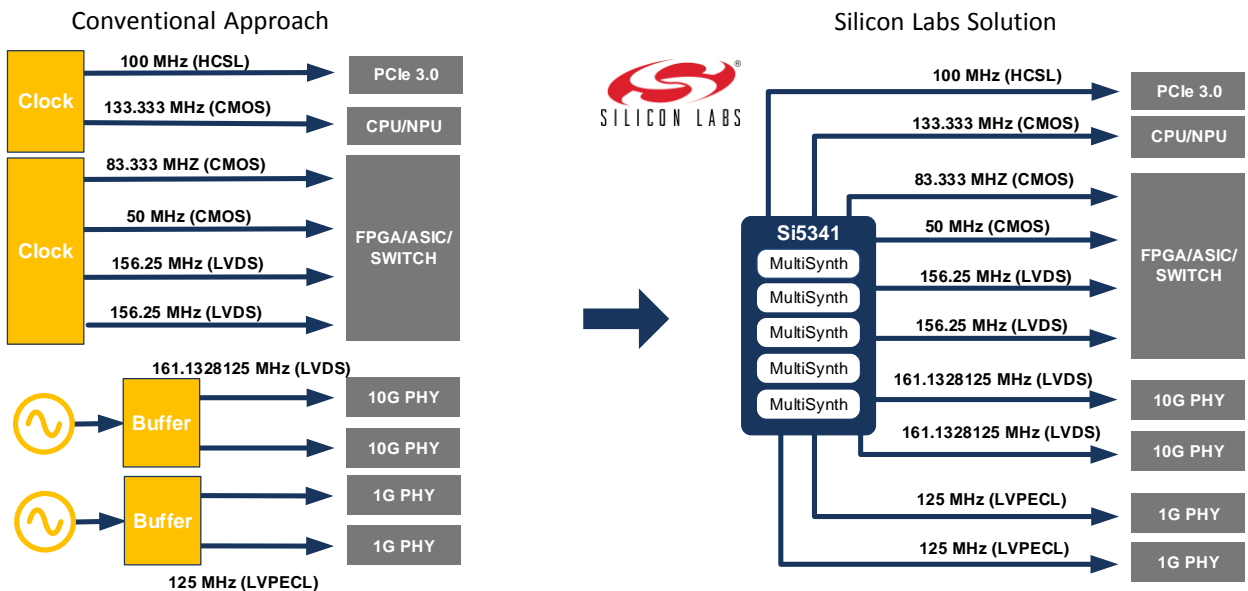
Conventional Approach

Clock
100 MHz (HCSL)
PCIe 3.0
133.333 MHz (CMOS)
CPU/NPU

Clock
83.333 MHZ (CMOS)
50 MHz (CMOS)
156.25 MHz (LVDS)
156.25 MHz (LVDS)
FPGA/ASIC/ SWITCH

161.1328125 MHz (LVDS)
Buffer
10G PHY
10G PHY

Buffer
1G PHY
1G PHY
125 MHz (LVPECL)

Silicon Labs Solution

SILICON LABS

Si5341
MultiSynth
MultiSynth
MultiSynth
MultiSynth
MultiSynth

100 MHz (HCSL)
PCIe 3.0
133.333 MHz (CMOS)
CPU/NPU
83.333 MHZ (CMOS)
50 MHz (CMOS)
156.25 MHz (LVDS)
156.25 MHz (LVDS)
FPGA/ASIC/ SWITCH
161.1328125 MHz (LVDS)
10G PHY
161.1328125 MHz (LVDS)
10G PHY
125 MHz (LVPECL)
1G PHY
125 MHz (LVPECL)
1G PHY